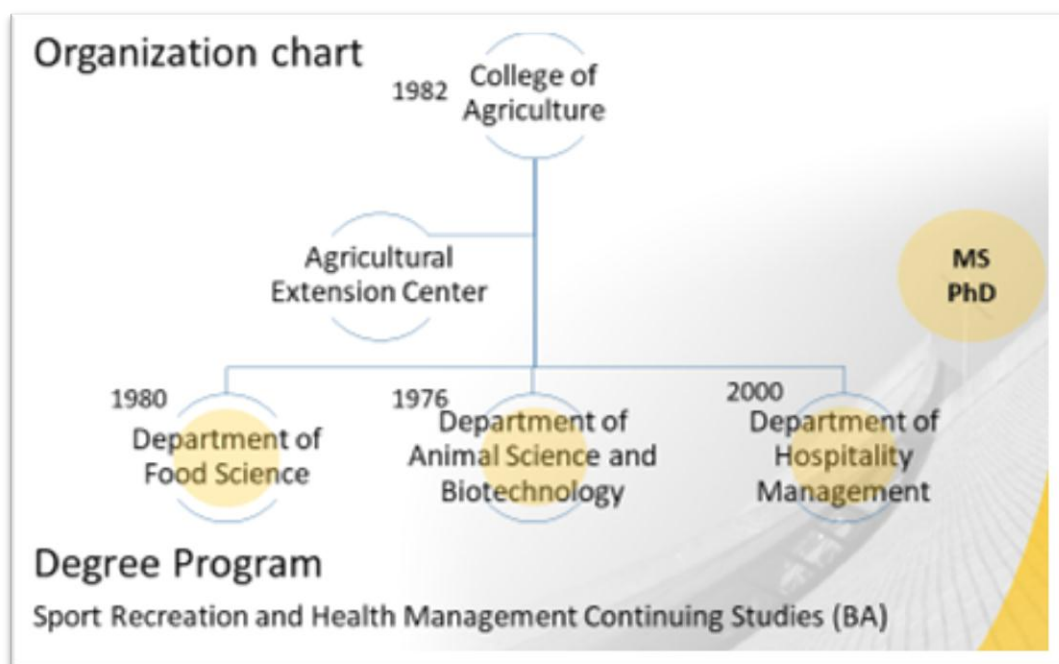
Organization chart

1982 College of Agriculture

Agricultural Extension Center

MS
PhD

1980 Department of Food Science

1976 Department of Animal Science and Biotechnology

2000 Department of Hospitality Management

Degree Program

Sport Recreation and Health Management Continuing Studies (BA)